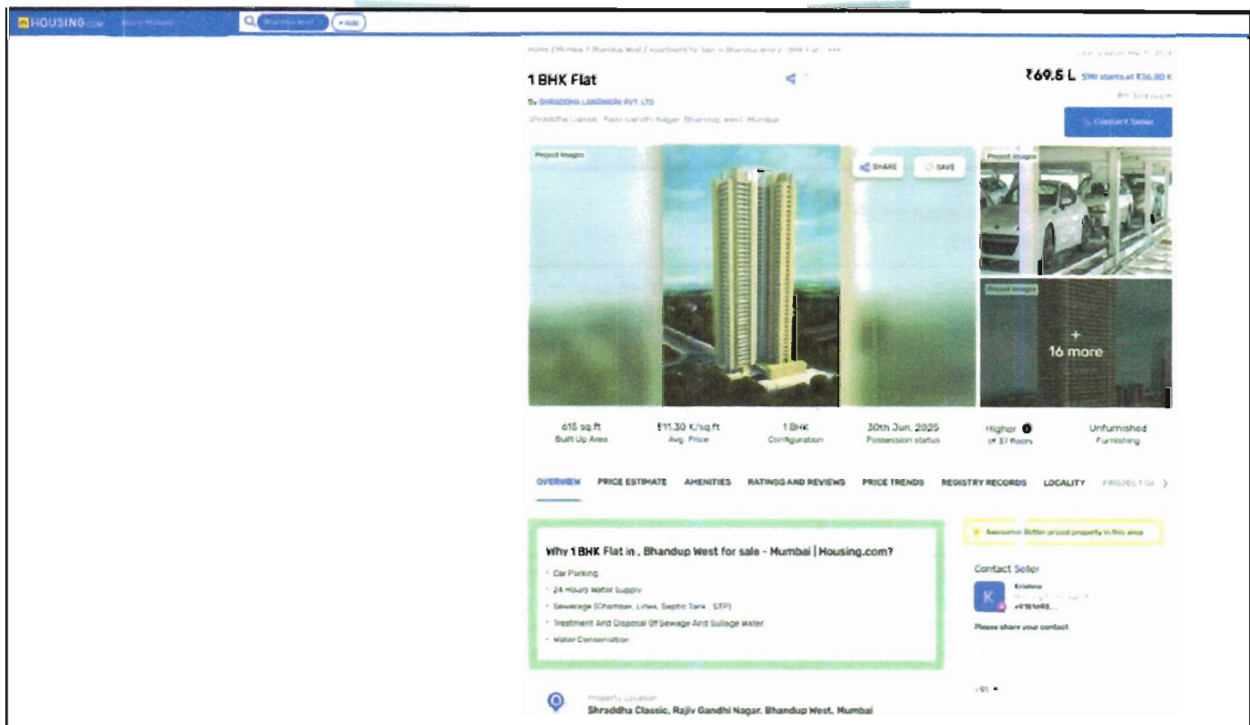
HOUSING.com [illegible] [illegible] + Add

Home / Mumbai / Bhandup West / Apartment for Sale in Bhandup West / 1 BHK Flat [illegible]

1 BHK Flat

₹69.5 L EMI starts at ₹36.80 K

By SHRADDHA LANDMARK PVT LTD

Shraddha Classic, Rajiv Gandhi Nagar, Bhandup West, Mumbai

Contact Seller

Project Images

SHARE SAVE

Project Images

Project Images

+ 16 more

615 sq.ft Built Up Area

₹11.30 K/sq.ft Avg. Price

1 BHK Configuration

30th Jun, 2025 Possession status

Higher of 37 floors

Unfurnished Furnishing

OVERVIEW PRICE ESTIMATE AMENITIES RATINGS AND REVIEWS PRICE TRENDS REGISTRY RECORDS LOCALITY PROJECT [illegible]

Why 1 BHK Flat in , Bhandup West for sale - Mumbai | Housing.com?

- Car Parking
- 24 Hours Water Supply
- Sewerage (Chamber, Lines, Septic Tank : STP)
- Treatment And Disposal Of Sewage And Sullage Water
- Water Conservation

Awesome Better priced property in this area

Contact Seller

K Krishna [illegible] +9181498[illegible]

Please share your contact

+91

Property Location
Shraddha Classic, Rajiv Gandhi Nagar, Bhandup West, Mumbai